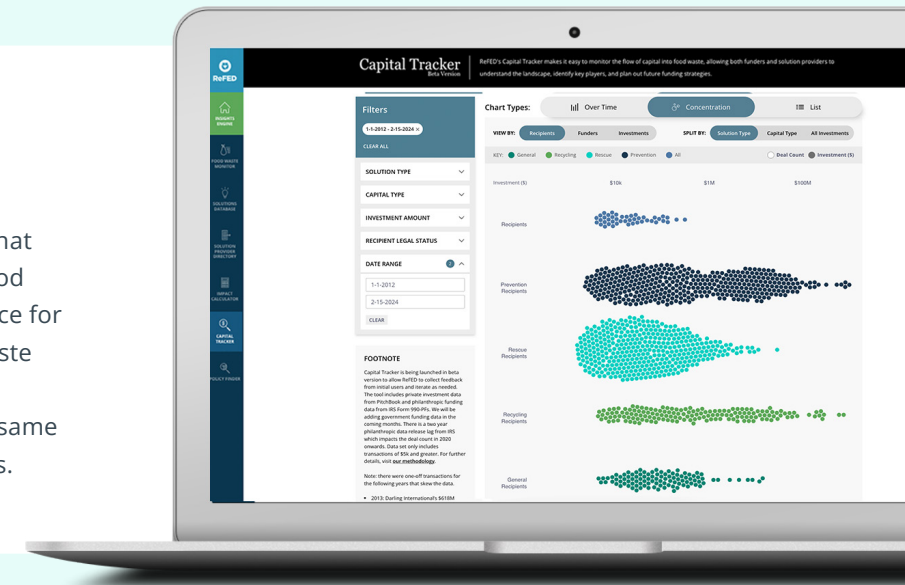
hat
od
ce for
ste

same
s.

ReFED

INSIGHTS ENGINE

FOOD WASTE MONITOR

SOLUTIONS DATABASE

SOLUTION PROVIDER DIRECTORY

IMPACT CALCULATOR

CAPITAL TRACKER

POLICY FINDER

Capital Tracker
Beta Version

ReFED's Capital Tracker makes it easy to monitor the flow of capital into food waste, allowing both funders and solution providers to understand the landscape, identify key players, and plan out future funding strategies.

Filters

1-1-2012 - 2-15-2024 ×

CLEAR ALL

SOLUTION TYPE

CAPITAL TYPE

INVESTMENT AMOUNT

RECIPIENT LEGAL STATUS

DATE RANGE

1-1-2012

2-15-2024

CLEAR

FOOTNOTE

Capital Tracker is being launched in beta version to allow ReFED to collect feedback from initial users and iterate as needed. The tool includes private investment data from PitchBook and philanthropic funding data from IRS Form 990-PFs. We will be adding government funding data in the coming months. There is a two year philanthropic data release lag from IRS which impacts the deal count in 2020 onwards. Data set only includes transactions of $5k and greater. For further details, visit our methodology.

Note: there were one-off transactions for the following years that skew the data.

• 2013: Darling International's $618M

Chart Types:

Over Time

Concentration

List

VIEW BY:

Recipients

Funders

Investments

SPLIT BY:

Solution Type

Capital Type

All Investments

KEY:

General

Recycling

Rescue

Prevention

All

Deal Count

Investment ($)

Investment ($)

$10k

$1M

$100M

Recipients

Prevention Recipients

Rescue Recipients

Recycling Recipients

General Recipients